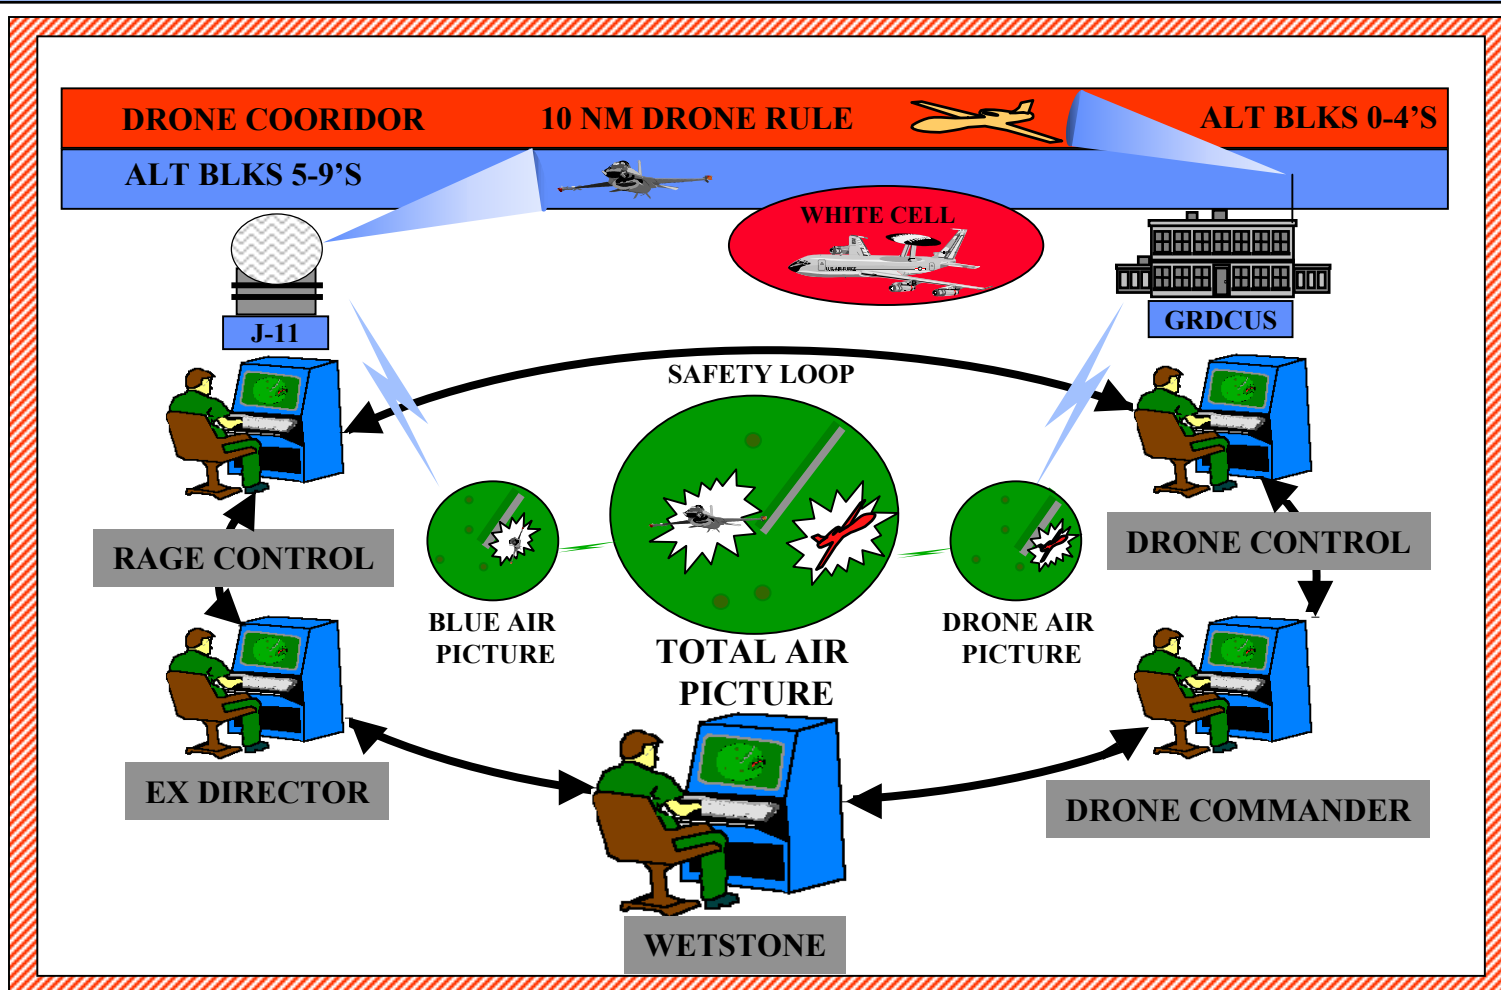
DRONE COORIDOR 10 NM DRONE RULE ALT BLKS 0-4'S

ALT BLKS 5-9'S

WHITE CELL

J-11

GRDCUS

SAFETY LOOP

RAGE CONTROL

DRONE CONTROL

BLUE AIR PICTURE

TOTAL AIR PICTURE

DRONE AIR PICTURE

EX DIRECTOR

DRONE COMMANDER

WETSTONE